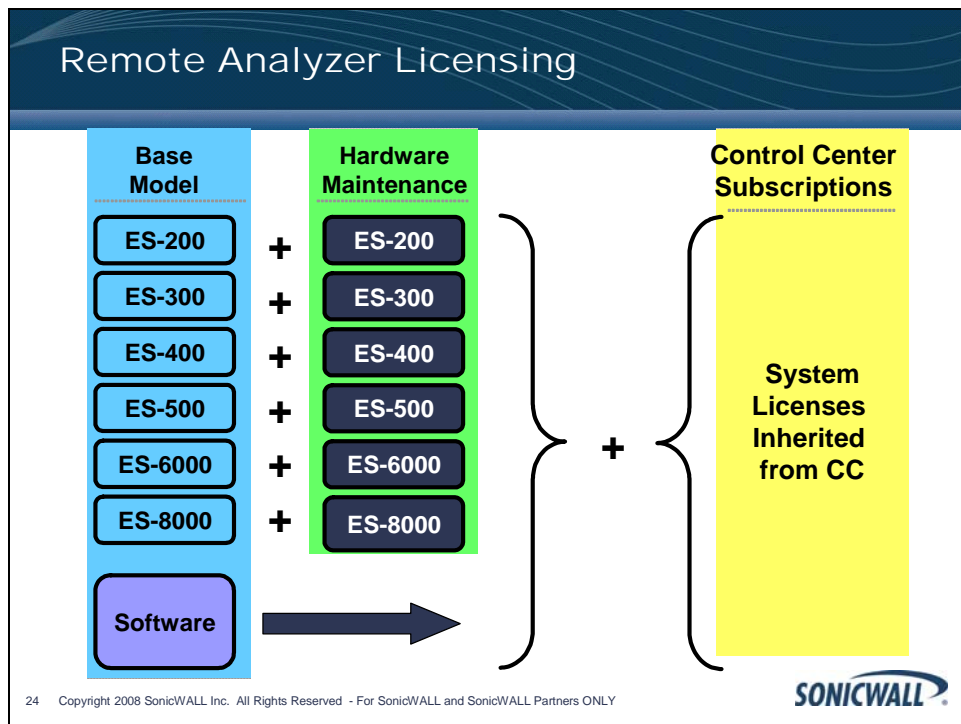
Remote Analyzer Licensing

Base Model

ES-200
ES-300
ES-400
ES-500
ES-6000
ES-8000

Software

+
+
+
+
+
+

Hardware Maintenance

ES-200
ES-300
ES-400
ES-500
ES-6000
ES-8000

+

Control Center Subscriptions

System Licenses Inherited from CC

24 Copyright 2008 SonicWALL Inc. All Rights Reserved - For SonicWALL and SonicWALL Partners ONLY

SONICWALL